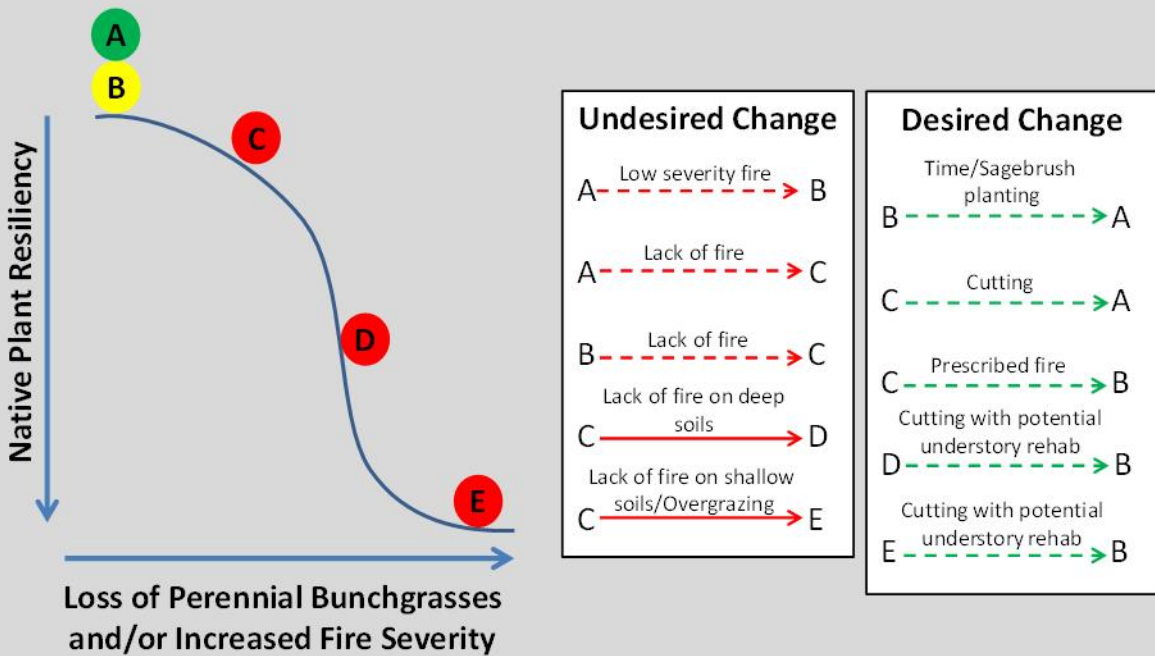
A

B

C

D

E

Native Plant Resiliency

Loss of Perennial Bunchgrasses and/or Increased Fire Severity

Undesired Change

A Low severity fire B

A Lack of fire C

B Lack of fire C

C Lack of fire on deep soils D

C Lack of fire on shallow soils/Overgrazing E

Desired Change

B Time/Sagebrush planting A

C Cutting A

C Prescribed fire B

D Cutting with potential understory rehab B

E Cutting with potential understory rehab B